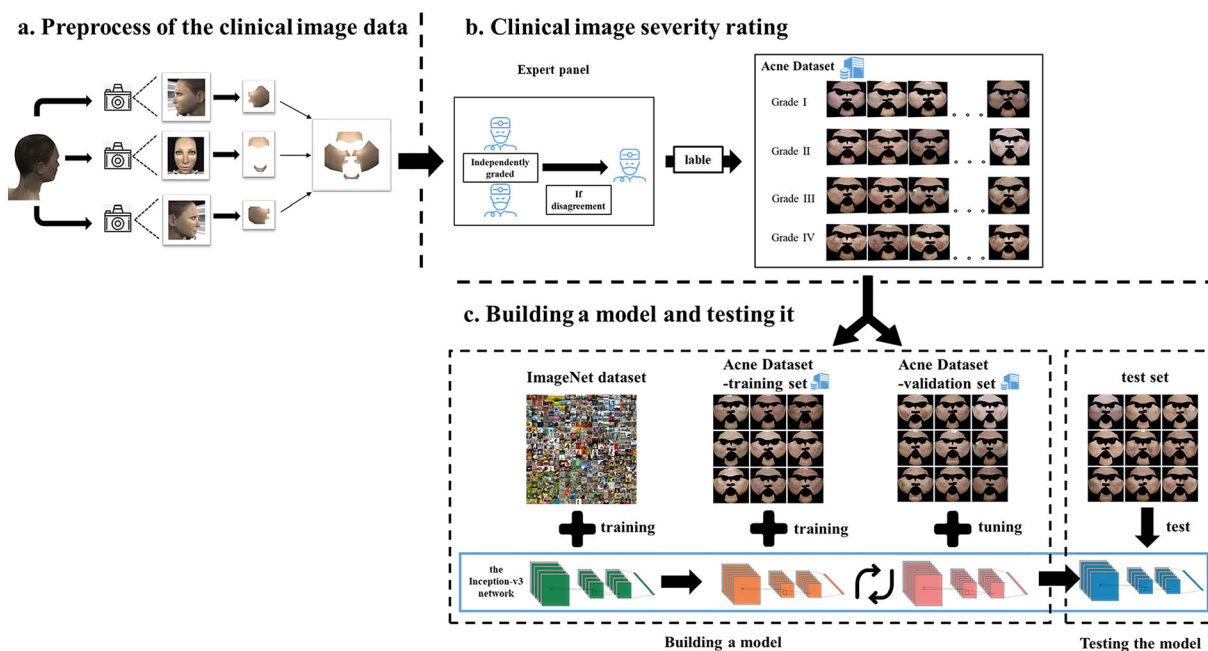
a. Preprocess of the clinical image data

b. Clinical image severity rating

Expert panel

Independently graded

If disagreement

lable

Acne Dataset

Grade I

Grade II

Grade III

Grade IV

c. Building a model and testing it

ImageNet dataset

Acne Dataset -training set

Acne Dataset -validation set

test set

training

training

tuning

test

the Inception-v3 network

Building a model

Testing the model